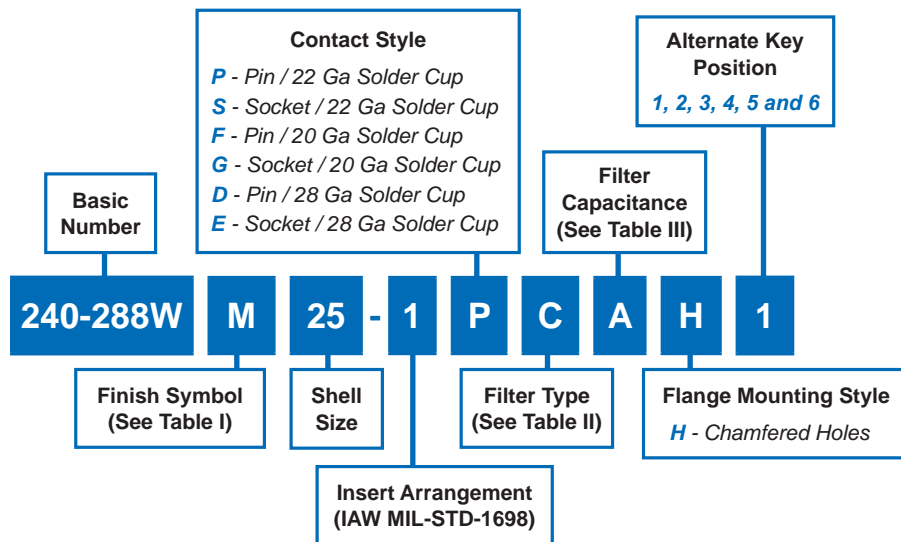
Contact Style
P - Pin / 22 Ga Solder Cup
S - Socket / 22 Ga Solder Cup
F - Pin / 20 Ga Solder Cup
G - Socket / 20 Ga Solder Cup
D - Pin / 28 Ga Solder Cup
E - Socket / 28 Ga Solder Cup

Alternate Key Position
1, 2, 3, 4, 5 and 6

Basic Number

Filter Capacitance (See Table III)

240-288W M 25 - 1 P C A H 1

Finish Symbol (See Table I)

Shell Size

Filter Type (See Table II)

Flange Mounting Style
H - Chamfered Holes

Insert Arrangement (IAW MIL-STD-1698)